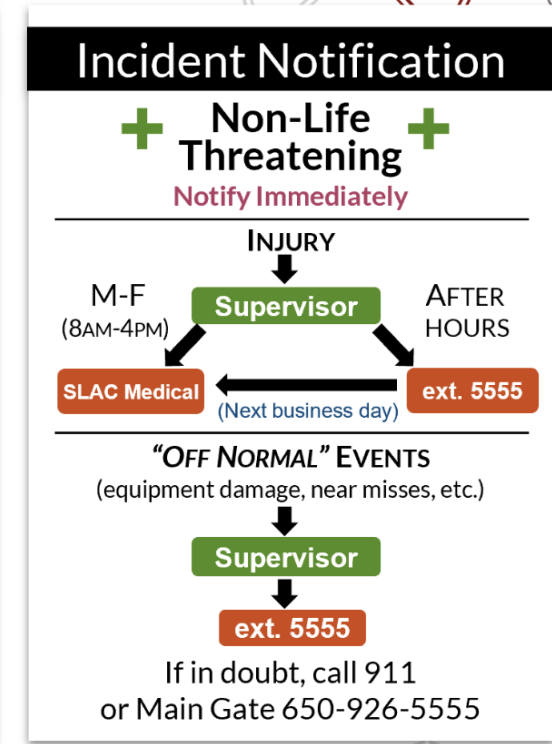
Incident Notification

Non-Life Threatening

Notify Immediately

INJURY

M-F (8AM-4PM)

Supervisor

AFTER HOURS

SLAC Medical

(Next business day)

ext. 5555

"OFF NORMAL" EVENTS (equipment damage, near misses, etc.)

Supervisor

ext. 5555

If in doubt, call 911 or Main Gate 650-926-5555